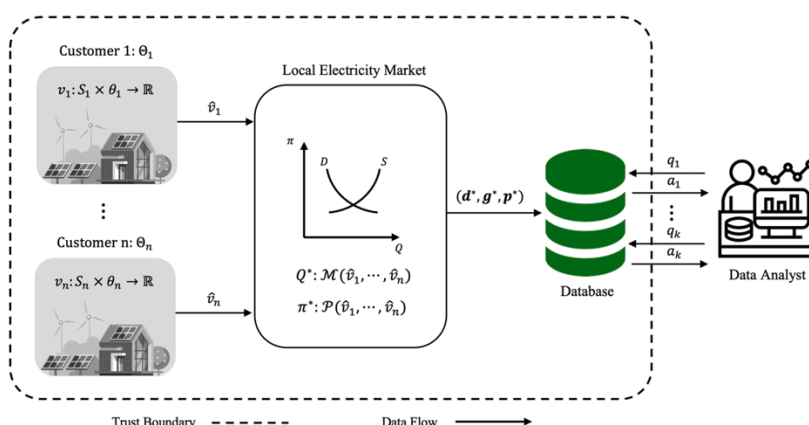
Customer 1: $\Theta_1$

$v_1: S_1 \times \theta_1 \to \mathbb{R}$

$\hat{v}_1$

⋮

Customer n: $\Theta_n$

$v_n: S_n \times \theta_n \to \mathbb{R}$

$\hat{v}_n$

Local Electricity Market

$\pi$

D

S

Q

$Q^*: \mathcal{M}(\hat{v}_1, \cdots, \hat{v}_n)$

$\pi^*: \mathcal{P}(\hat{v}_1, \cdots, \hat{v}_n)$

$(\boldsymbol{d}^*, \boldsymbol{g}^*, \boldsymbol{p}^*)$

Database

$q_1$

$a_1$

⋮

$q_k$

$a_k$

Data Analyst

Trust Boundary

Data Flow